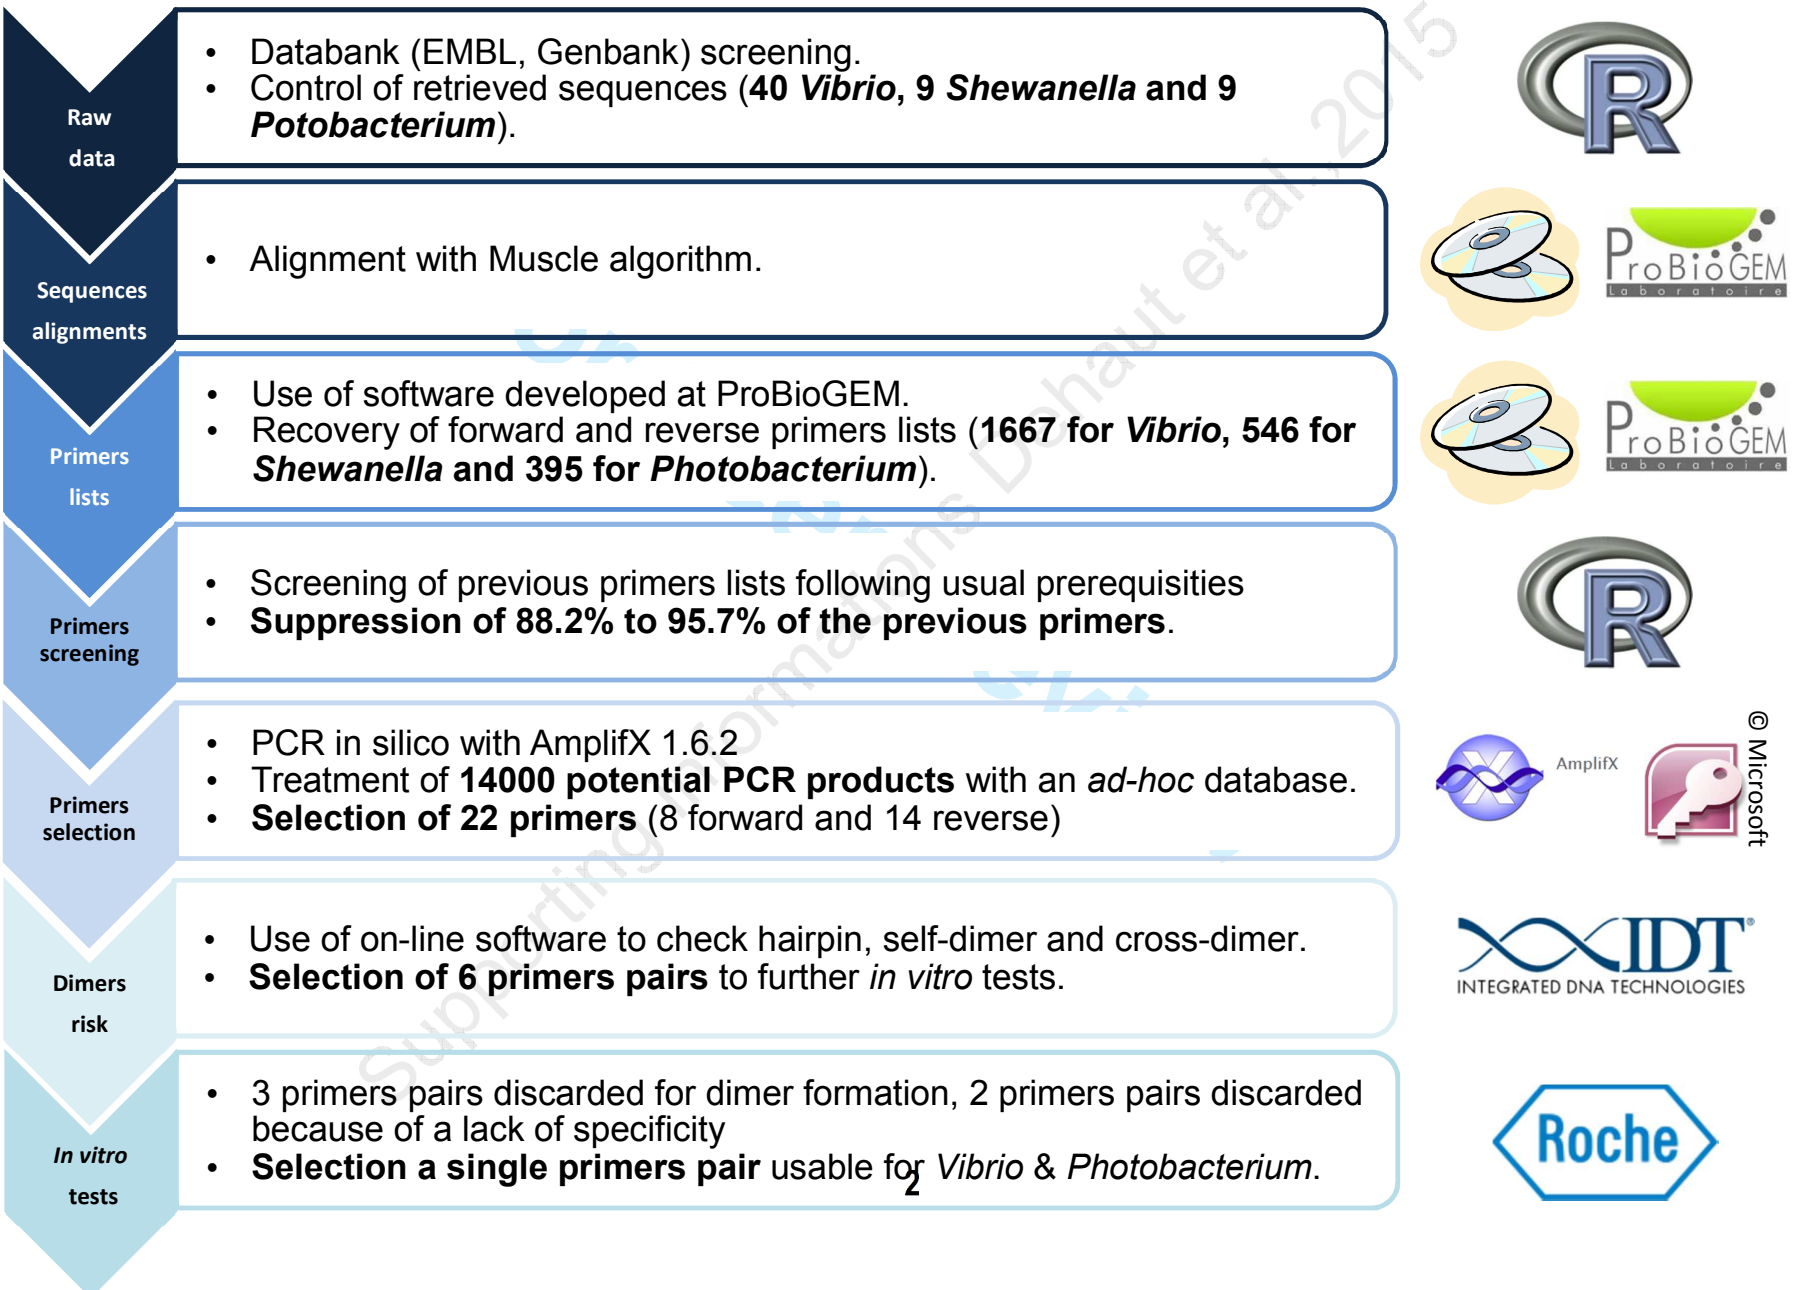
Raw data

• Databank (EMBL, Genbank) screening.
• Control of retrieved sequences (**40 *Vibrio*, 9 *Shewanella* and 9 *Potobacterium***).

R

Sequences alignments

• Alignment with Muscle algorithm.

ProBioGEM Laboratoire

Primers lists

• Use of software developed at ProBioGEM.
• Recovery of forward and reverse primers lists (**1667 for *Vibrio*, 546 for *Shewanella* and 395 for *Photobacterium***).

ProBioGEM Laboratoire

Primers screening

• Screening of previous primers lists following usual prerequisities
• **Suppression of 88.2% to 95.7% of the previous primers**.

R

Primers selection

• PCR in silico with AmplifX 1.6.2
• Treatment of **14000 potential PCR products** with an *ad-hoc* database.
• **Selection of 22 primers** (8 forward and 14 reverse)

AmplifX

© Microsoft

Dimers risk

• Use of on-line software to check hairpin, self-dimer and cross-dimer.
• **Selection of 6 primers pairs** to further *in vitro* tests.

IDT INTEGRATED DNA TECHNOLOGIES

*In vitro* tests

• 3 primers pairs discarded for dimer formation, 2 primers pairs discarded because of a lack of specificity
• **Selection a single primers pair** usable for *Vibrio* & *Photobacterium*.

2

Roche

Supporting Informations Dehaut et al., 2015